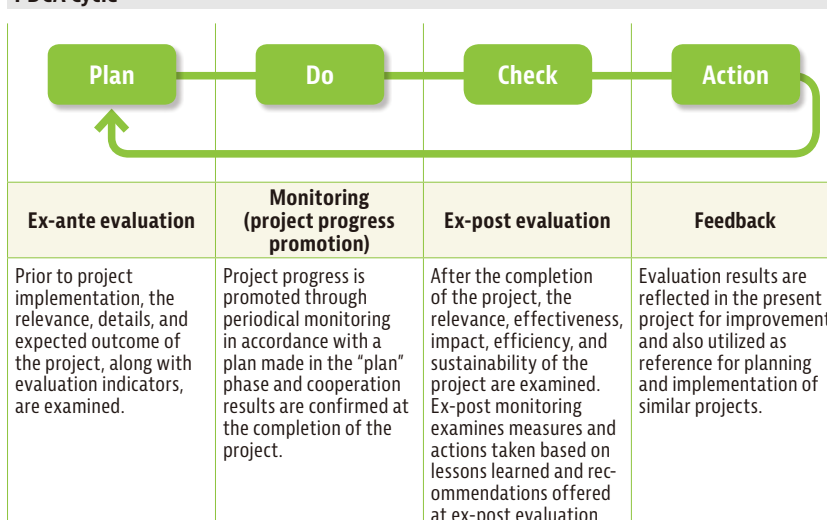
PDCA cycle

Plan

Do

Check

Action

| Ex-ante evaluation | Monitoring (project progress promotion) | Ex-post evaluation | Feedback |
|---|---|---|---|
| Prior to project implementation, the relevance, details, and expected outcome of the project, along with evaluation indicators, are examined. | Project progress is promoted through periodical monitoring in accordance with a plan made in the "plan" phase and cooperation results are confirmed at the completion of the project. | After the completion of the project, the relevance, effectiveness, impact, efficiency, and sustainability of the project are examined. Ex-post monitoring examines measures and actions taken based on lessons learned and recommendations offered at ex-post evaluation | Evaluation results are reflected in the present project for improvement and also utilized as reference for planning and implementation of similar projects. |